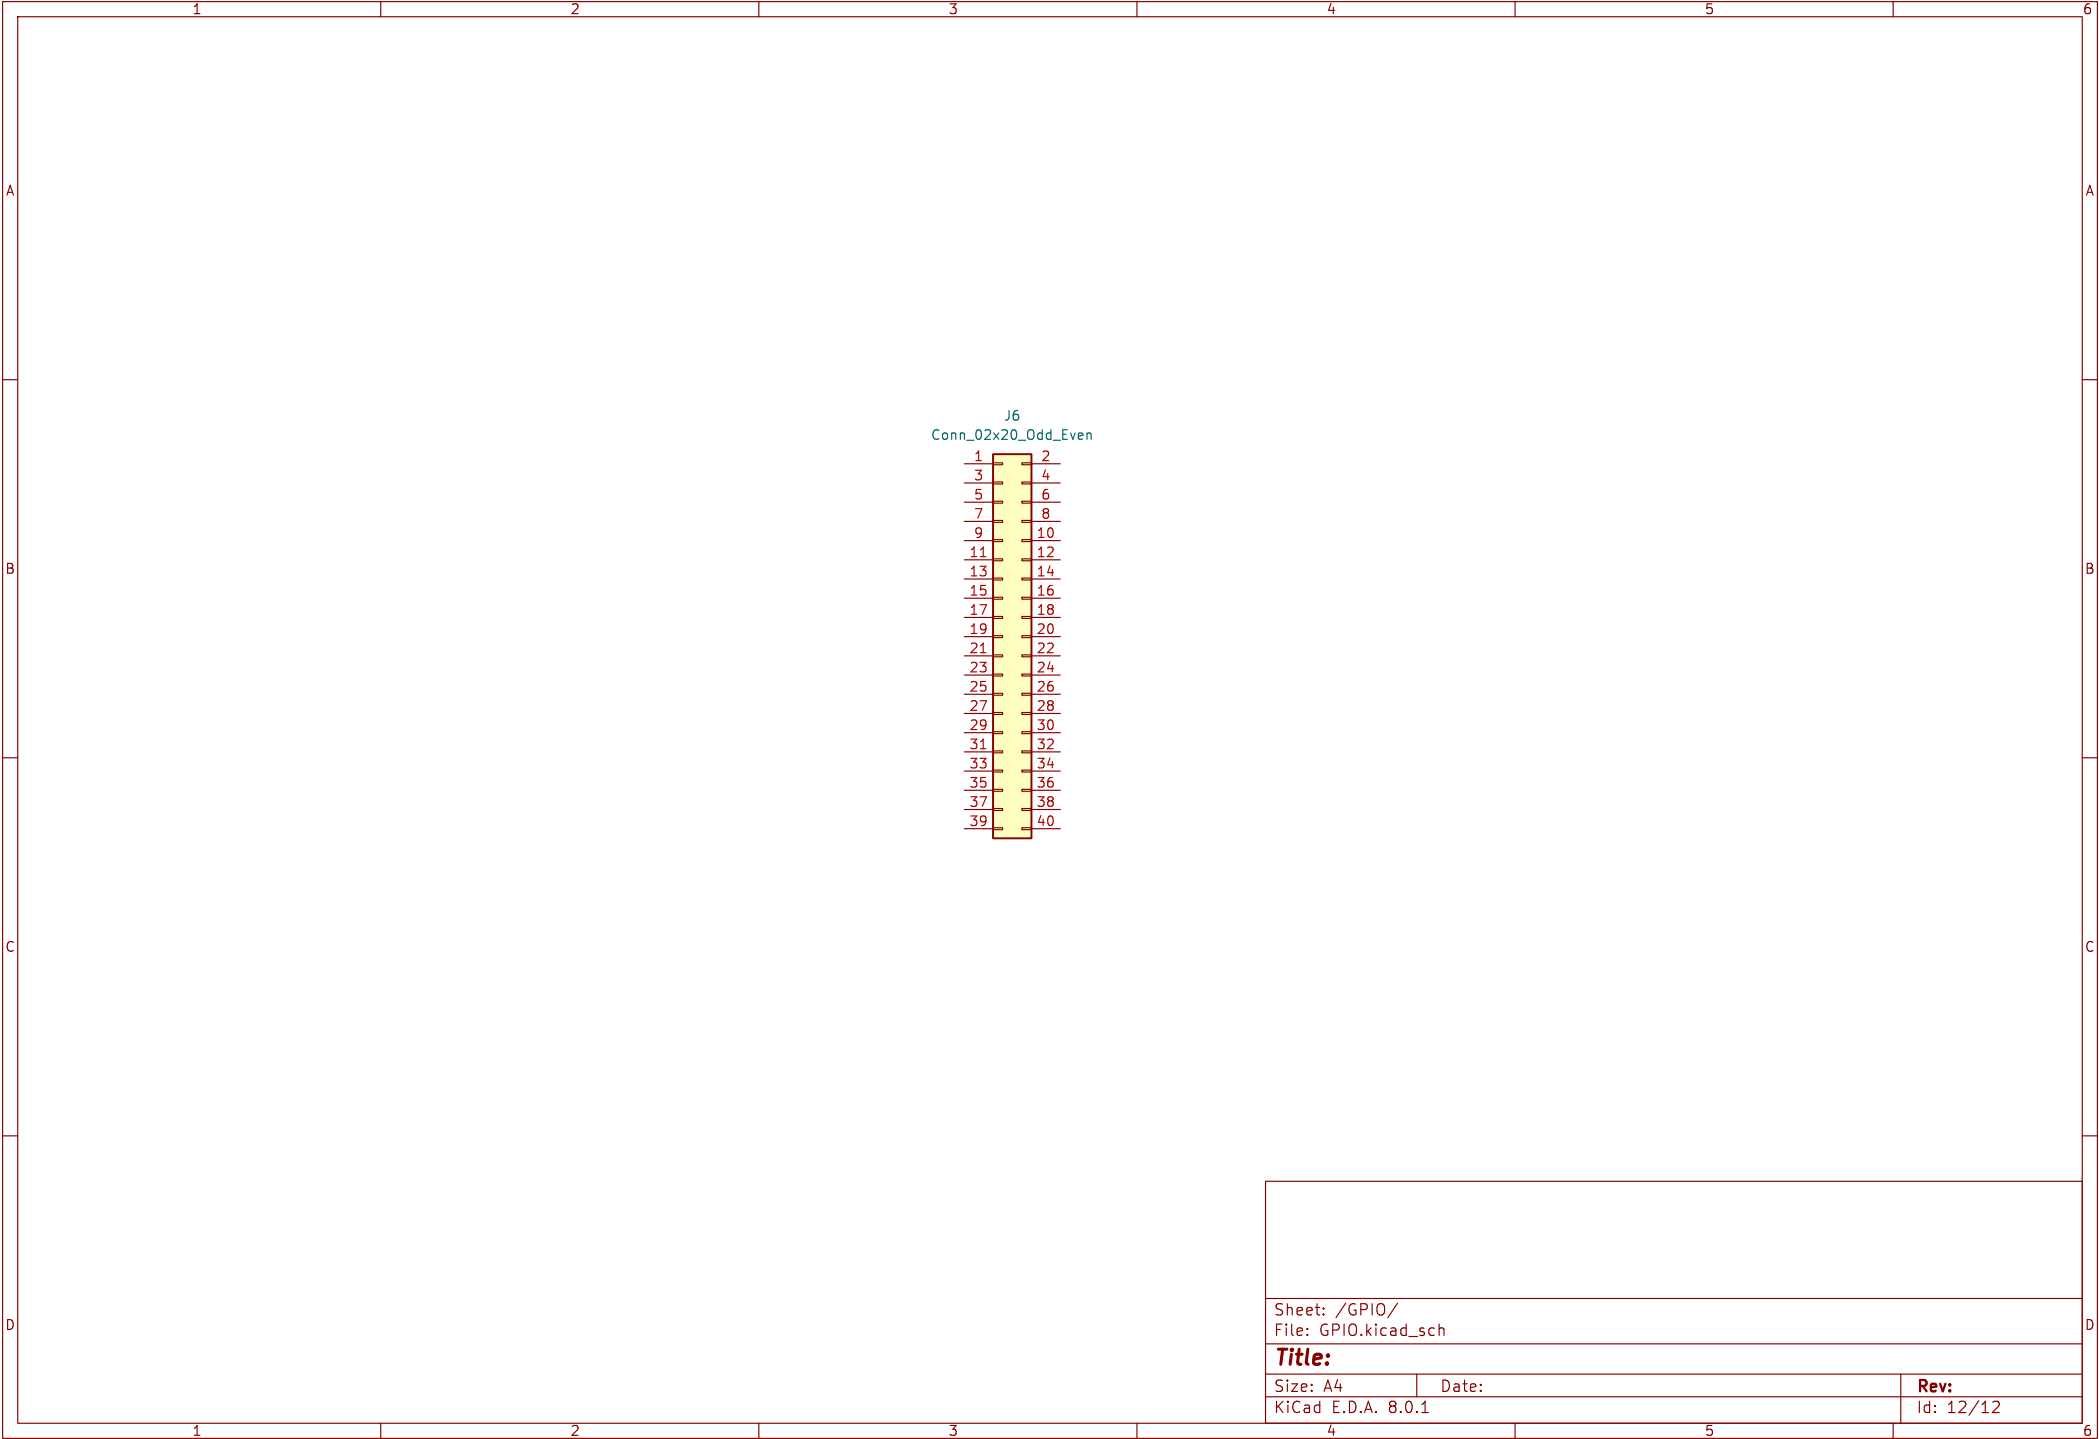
1 2 3 4 5 6

A

B

C

D

J6
Conn_02x20_Odd_Even

1 2
3 4
5 6
7 8
9 10
11 12
13 14
15 16
17 18
19 20
21 22
23 24
25 26
27 28
29 30
31 32
33 34
35 36
37 38
39 40

A

B

C

D

Sheet: /GPIO/
File: GPIO.kicad_sch

Title:

Size: A4 Date: Rev:
KiCad E.D.A. 8.0.1 Id: 12/12

1 2 3 4 5 6